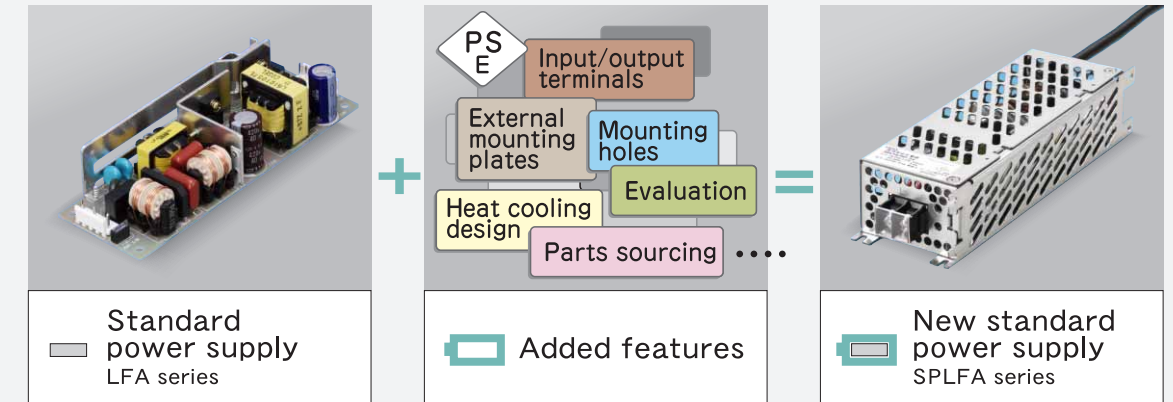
PS
E

Input/output terminals

External mounting plates

Mounting holes

Evaluation

Heat cooling design

Parts sourcing ····

Standard power supply
LFA series

Added features

New standard power supply
SPLFA series